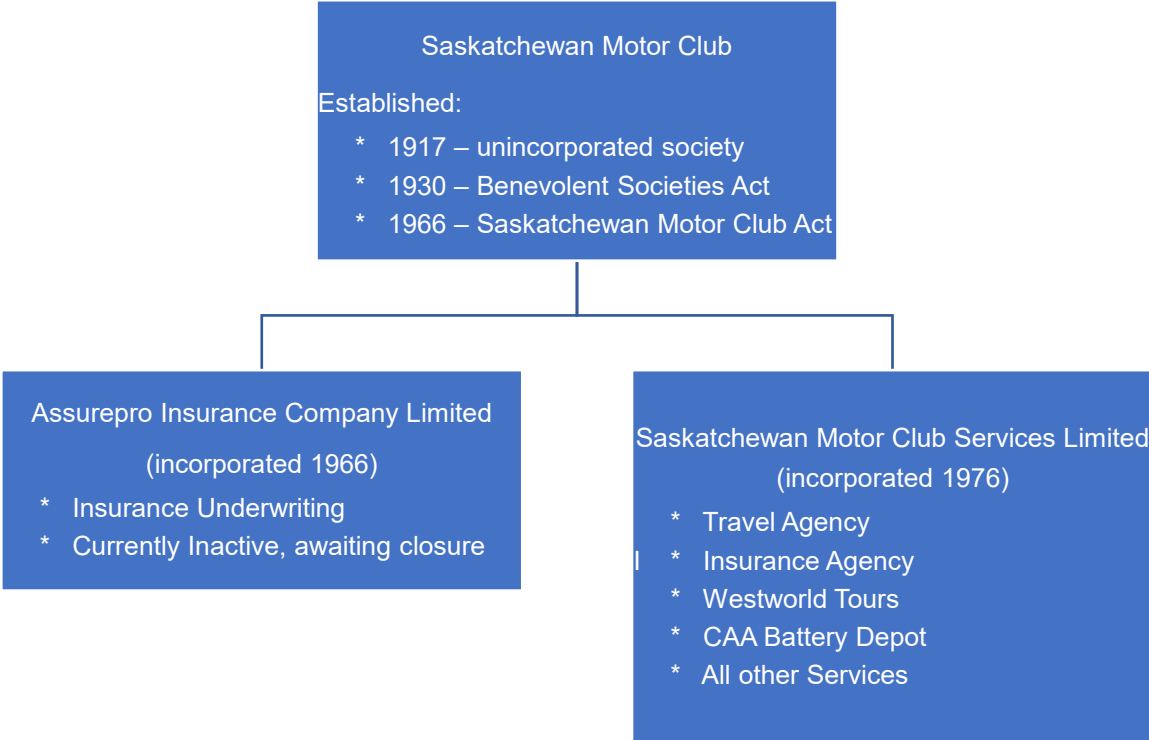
Saskatchewan Motor Club

Established:

* 1917 – unincorporated society
* 1930 – Benevolent Societies Act
* 1966 – Saskatchewan Motor Club Act

Assurepro Insurance Company Limited

(incorporated 1966)

* Insurance Underwriting
* Currently Inactive, awaiting closure

Saskatchewan Motor Club Services Limited

(incorporated 1976)

* Travel Agency
* Insurance Agency
* Westworld Tours
* CAA Battery Depot
* All other Services